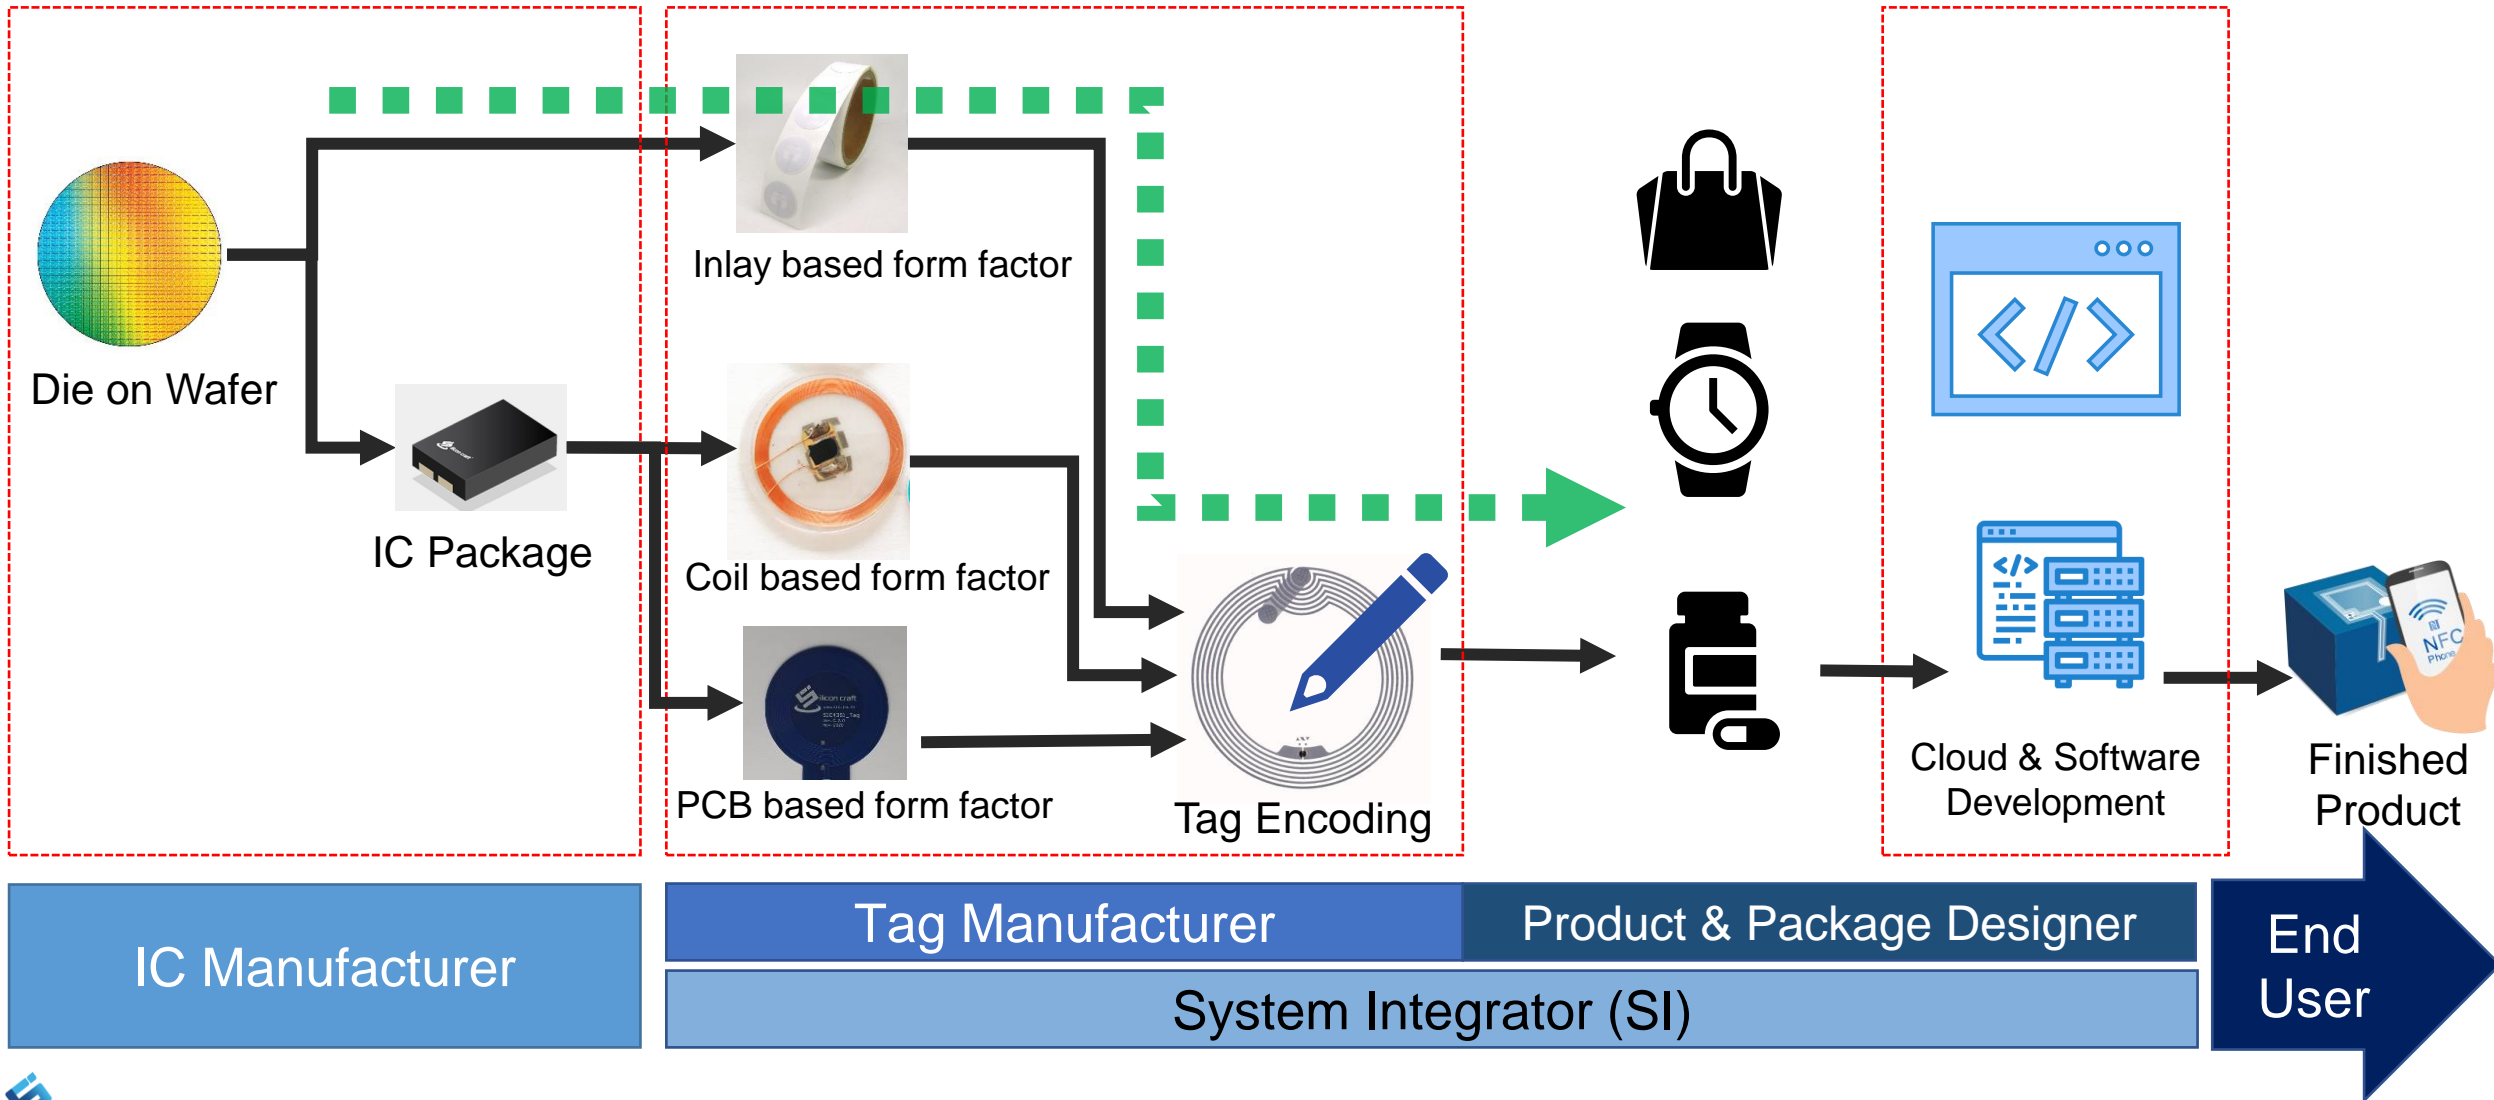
Die on Wafer

IC Package

Inlay based form factor

Coil based form factor

PCB based form factor

Tag Encoding

Cloud & Software Development

NFC Phone

Finished Product

IC Manufacturer

Tag Manufacturer

Product & Package Designer

System Integrator (SI)

End User